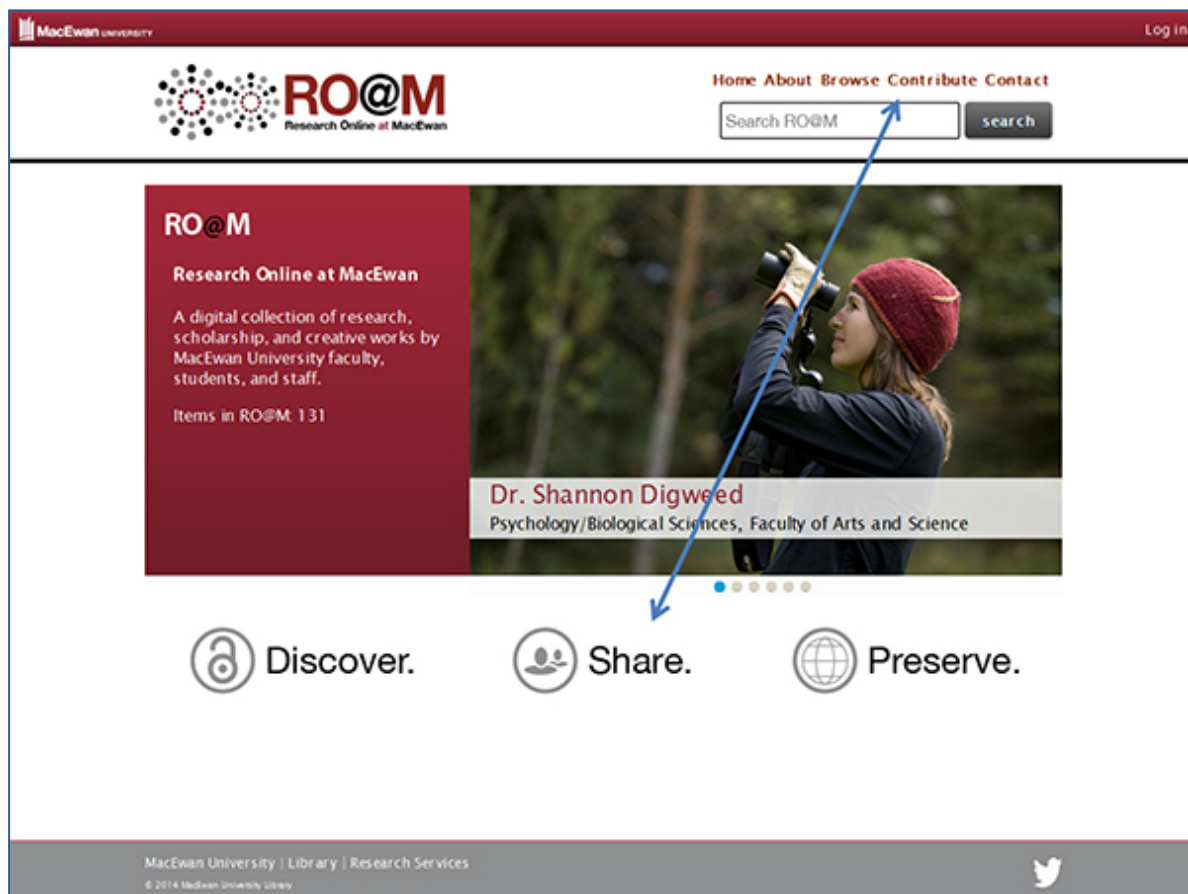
MacEwan UNIVERSITY

Log in

RO@M
Research Online at MacEwan

Home About Browse Contribute Contact

Search RO@M

search

RO@M

Research Online at MacEwan

A digital collection of research, scholarship, and creative works by MacEwan University faculty, students, and staff.

Items in RO@M: 131

Dr. Shannon Digweed
Psychology/Biological Sciences, Faculty of Arts and Science

Discover.

Share.

Preserve.

MacEwan University | Library | Research Services
© 2014 MacEwan University Library